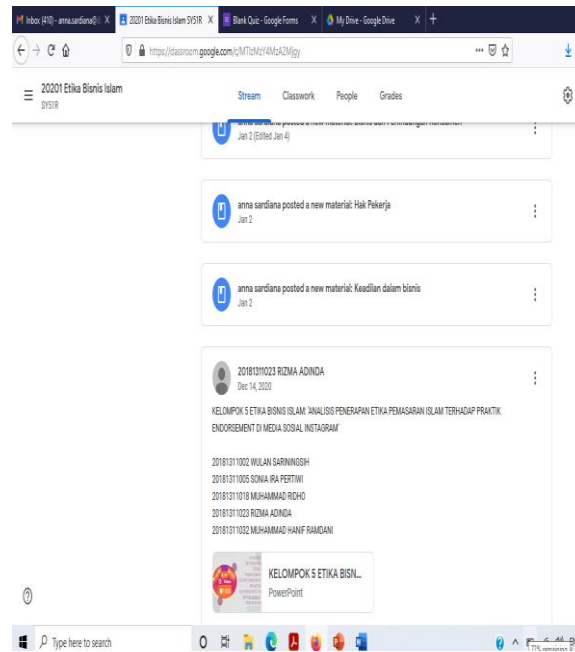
Inbox (410) - anna.sardiana@ X
20201 Etika Bisnis Islam SY51R X
Blank Quiz - Google Forms X
My Drive - Google Drive X
+

https://classroom.google.com/c/MTIzMzY4MzA2Mjgy

20201 Etika Bisnis Islam
SY51R

Stream Classwork People Grades

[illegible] posted a new material: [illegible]
Jan 2 (Edited Jan 4)

anna sardiana posted a new material: Hak Pekerja
Jan 2

anna sardiana posted a new material: Keadilan dalam bisnis
Jan 2

20181311023 RIZMA ADINDA
Dec 14, 2020

KELOMPOK 5 ETIKA BISNIS ISLAM: 'ANALISIS PENERAPAN ETIKA PEMASARAN ISLAM TERHADAP PRAKTIK ENDORSEMENT DI MEDIA SOSIAL INSTAGRAM'

20181311002 WULAN SARININGSIH
20181311005 SONIA IRA PERTIWI
20181311018 MUHAMMAD RIDHO
20181311023 RIZMA ADINDA
20181311032 MUHAMMAD HANIF RAMDANI

KELOMPOK 5 ETIKA BISN...
PowerPoint

Type here to search
77% remaining